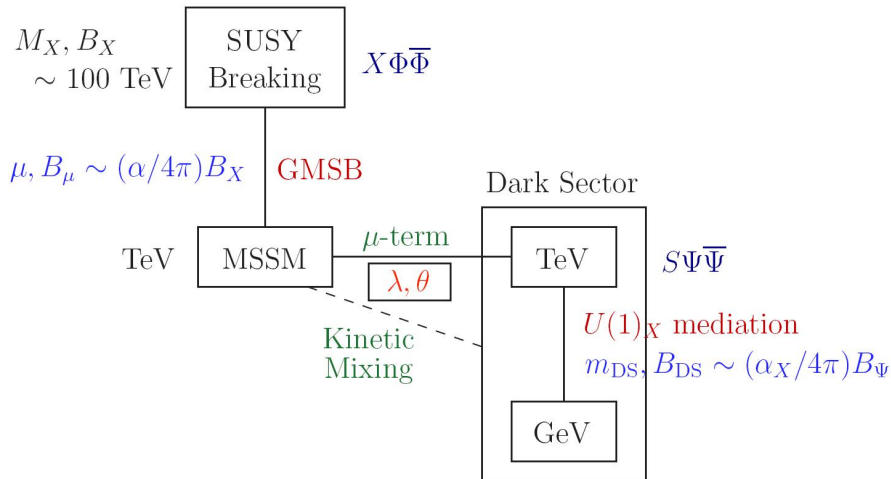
$M_X, B_X$
$\sim 100$ TeV

SUSY Breaking

$X\Phi\overline{\Phi}$

$\mu, B_\mu \sim (\alpha/4\pi)B_X$

GMSB

Dark Sector

TeV

MSSM

$\mu$-term

$\lambda, \theta$

TeV

$S\Psi\overline{\Psi}$

$U(1)_X$ mediation

Kinetic Mixing

$m_{\rm DS}, B_{\rm DS} \sim (\alpha_X/4\pi)B_\Psi$

GeV